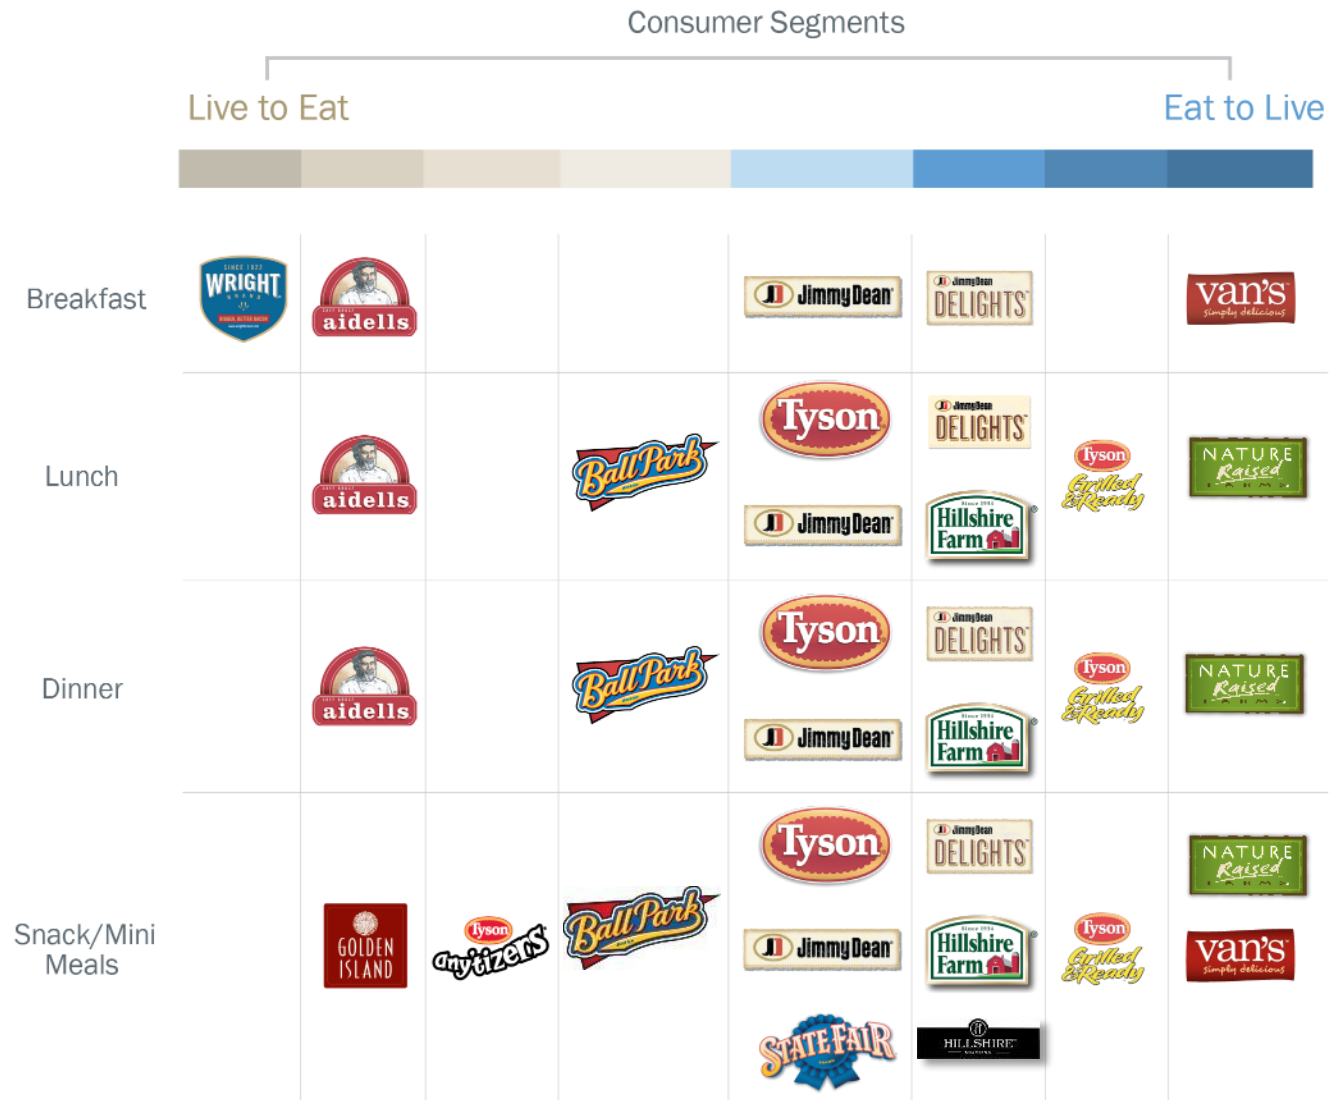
Consumer Segments

Live to Eat

Eat to Live

Breakfast

WRIGHT

aidells

Jimmy Dean

DELIGHTS

van's simply delicious

Lunch

aidells

Ball Park

Tyson

Jimmy Dean

DELIGHTS

Hillshire Farm

Tyson Grilled & Ready

NATURE Raised FARMS

Dinner

aidells

Ball Park

Tyson

Jimmy Dean

DELIGHTS

Hillshire Farm

Tyson Grilled & Ready

NATURE Raised FARMS

Snack/Mini Meals

GOLDEN ISLAND

Tyson any'tizers

Ball Park

Tyson

Jimmy Dean

DELIGHTS

Hillshire Farm

Tyson Grilled & Ready

NATURE Raised FARMS

van's simply delicious

STATE FAIR

HILLSHIRE